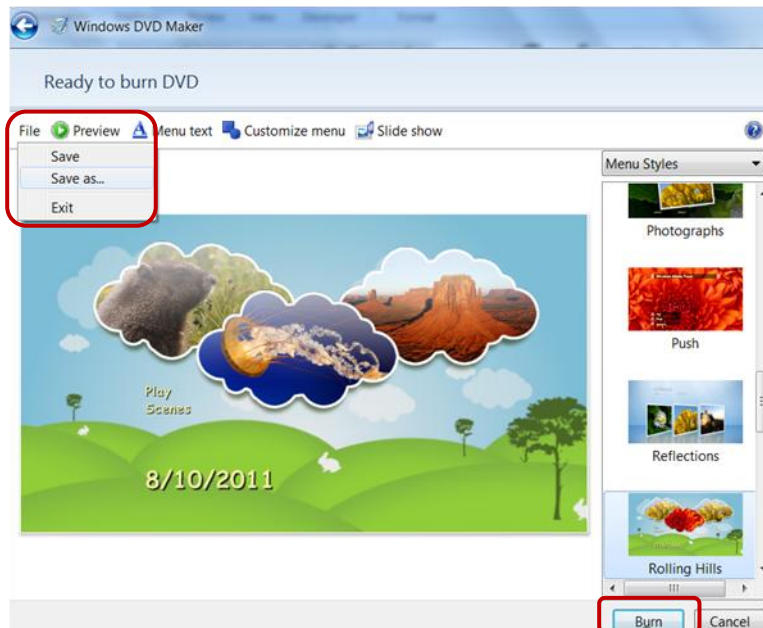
Windows DVD Maker

Ready to burn DVD

File Preview Menu text Customize menu Slide show

Save
Save as...
Exit

Menu Styles

Photographs

Push

Reflections

Rolling Hills

Play
Scenes

8/10/2011

Burn Cancel